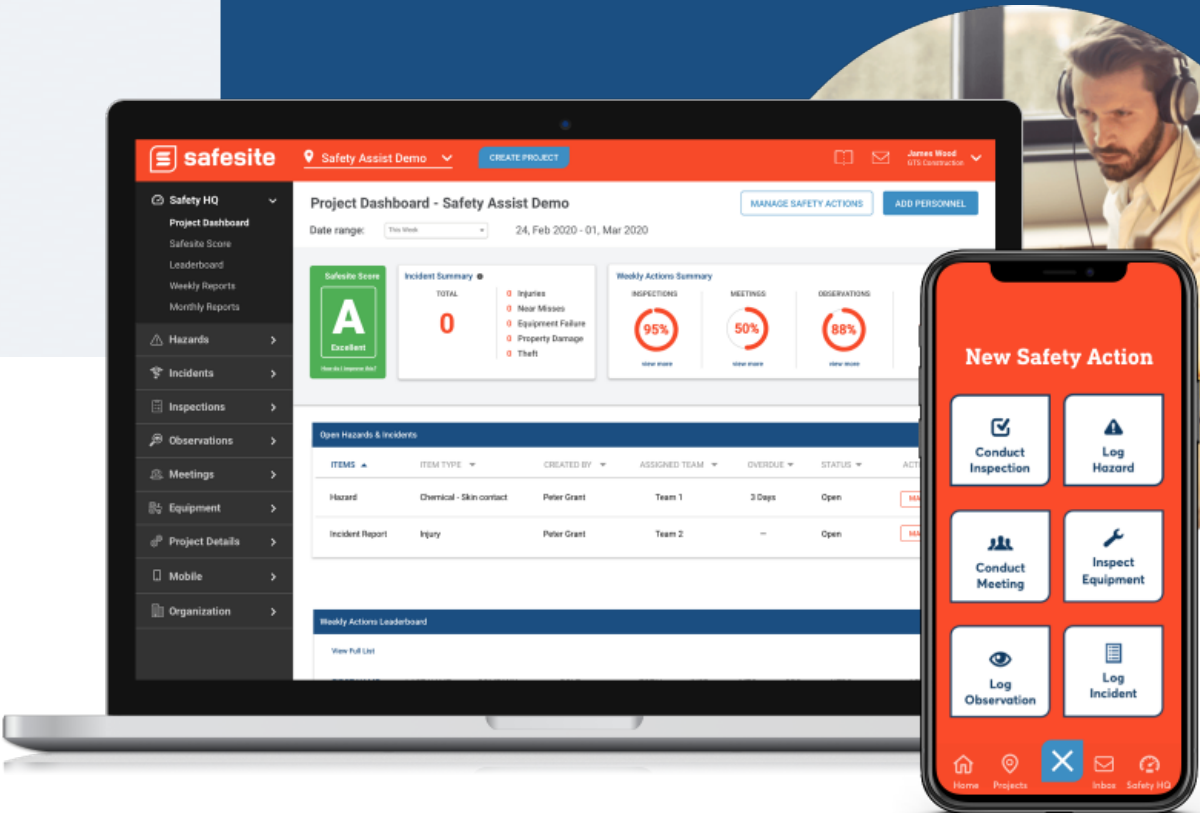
safesite

Safety Assist Demo

CREATE PROJECT

James Wood
GTS Construction

Safety HQ
Project Dashboard
Safesite Score
Leaderboard
Weekly Reports
Monthly Reports

Hazards
Incidents
Inspections
Observations
Meetings
Equipment
Project Details
Mobile
Organization

Project Dashboard - Safety Assist Demo

MANAGE SAFETY ACTIONS

ADD PERSONNEL

Date range: This Week 24, Feb 2020 - 01, Mar 2020

Safesite Score
A
Excellent
How do I improve this?

Incident Summary
TOTAL
0
0 Injuries
0 Near Misses
0 Equipment Failure
0 Property Damage
0 Theft

Weekly Actions Summary
INSPECTIONS
95%
view more
MEETINGS
50%
view more
OBSERVATIONS
88%
view more

Open Hazards & Incidents

| ITEMS | ITEM TYPE | CREATED BY | ASSIGNED TEAM | OVERDUE | STATUS | ACTI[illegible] |
|---|---|---|---|---|---|---|
| Hazard | Chemical - Skin contact | Peter Grant | Team 1 | 3 Days | Open | MA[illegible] |
| Incident Report | Injury | Peter Grant | Team 2 | – | Open | MA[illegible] |

Weekly Actions Leaderboard
View Full List

New Safety Action

Conduct Inspection
Log Hazard
Conduct Meeting
Inspect Equipment
Log Observation
Log Incident

Home
Projects
Inbox
Safety HQ